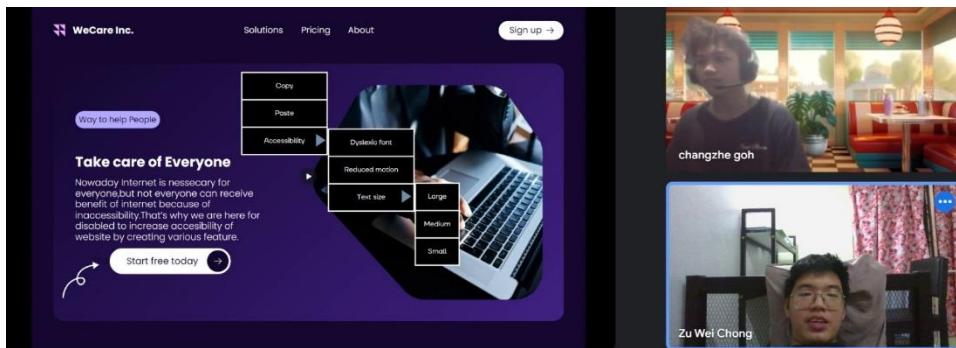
WeCare Inc.

Solutions Pricing About

Sign up →

Way to help People

Take care of Everyone

Nowaday internet is nessecary for everyone,but not everyone can receive benefit of internet because of inaccessibility.That's why we are here for disabled to increase accesibility of website by creating various feature.

Start free today →

Copy

Paste

Accessibility

Dyslexic font

Reduced motion

Text size

Large

Medium

Small

changzhe goh

Zu Wei Chong